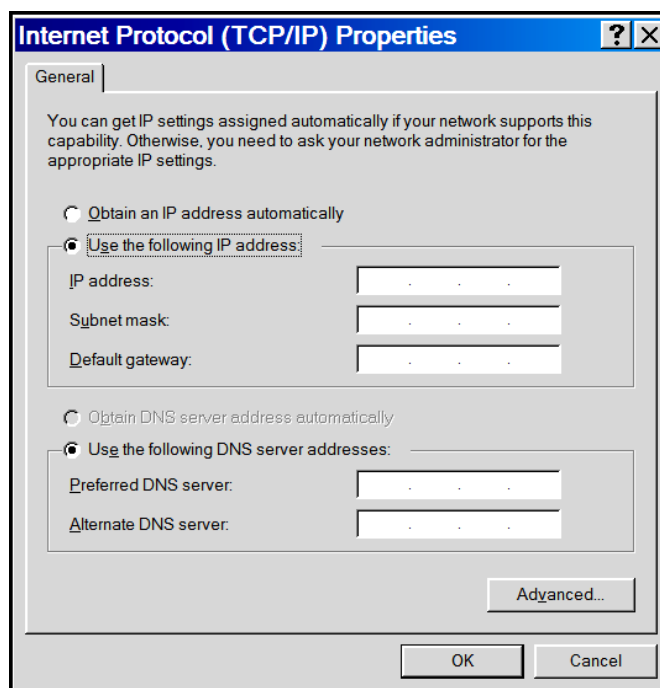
Internet Protocol (TCP/IP) Properties

?

X

General

You can get IP settings assigned automatically if your network supports this capability. Otherwise, you need to ask your network administrator for the appropriate IP settings.

Obtain an IP address automatically

Use the following IP address:

IP address:

. . .

Subnet mask:

. . .

Default gateway:

. . .

Obtain DNS server address automatically

Use the following DNS server addresses:

Preferred DNS server:

. . .

Alternate DNS server:

. . .

Advanced...

OK

Cancel